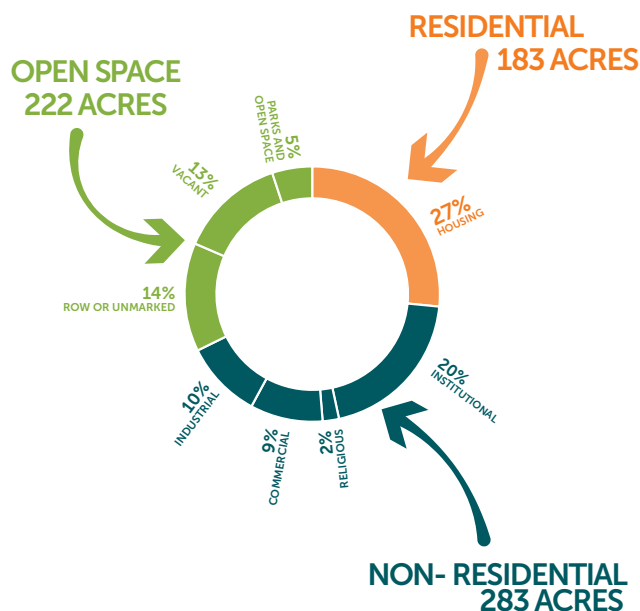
RESIDENTIAL
183 ACRES

OPEN SPACE
222 ACRES

5%
PARKS AND OPEN SPACE

13%
VACANT

27%
HOUSING

14%
ROW OR UNMARKED

20%
INSTITUTIONAL

10%
INDUSTRIAL

9%
COMMERCIAL

2%
RELIGIOUS

NON- RESIDENTIAL
283 ACRES